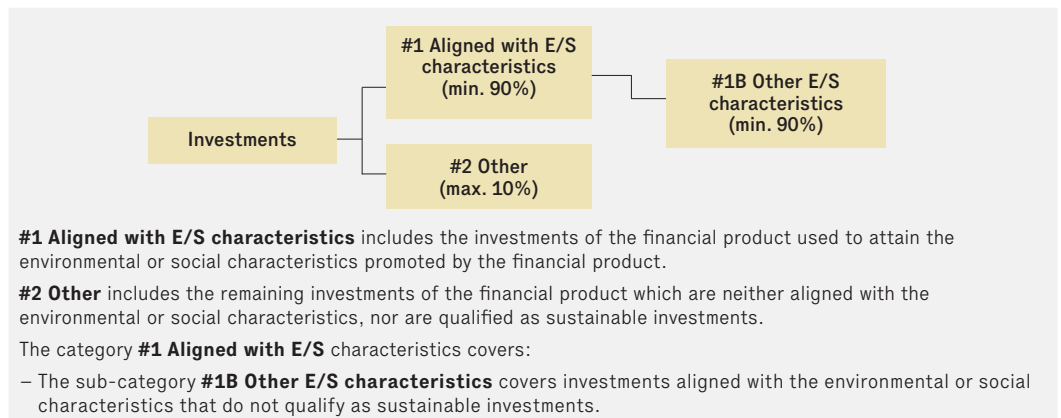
Investments

#1 Aligned with E/S characteristics (min. 90%)

#1B Other E/S characteristics (min. 90%)

#2 Other (max. 10%)

**#1 Aligned with E/S characteristics** includes the investments of the financial product used to attain the environmental or social characteristics promoted by the financial product.

**#2 Other** includes the remaining investments of the financial product which are neither aligned with the environmental or social characteristics, nor are qualified as sustainable investments.

The category **#1 Aligned with E/S** characteristics covers:

– The sub-category **#1B Other E/S characteristics** covers investments aligned with the environmental or social characteristics that do not qualify as sustainable investments.